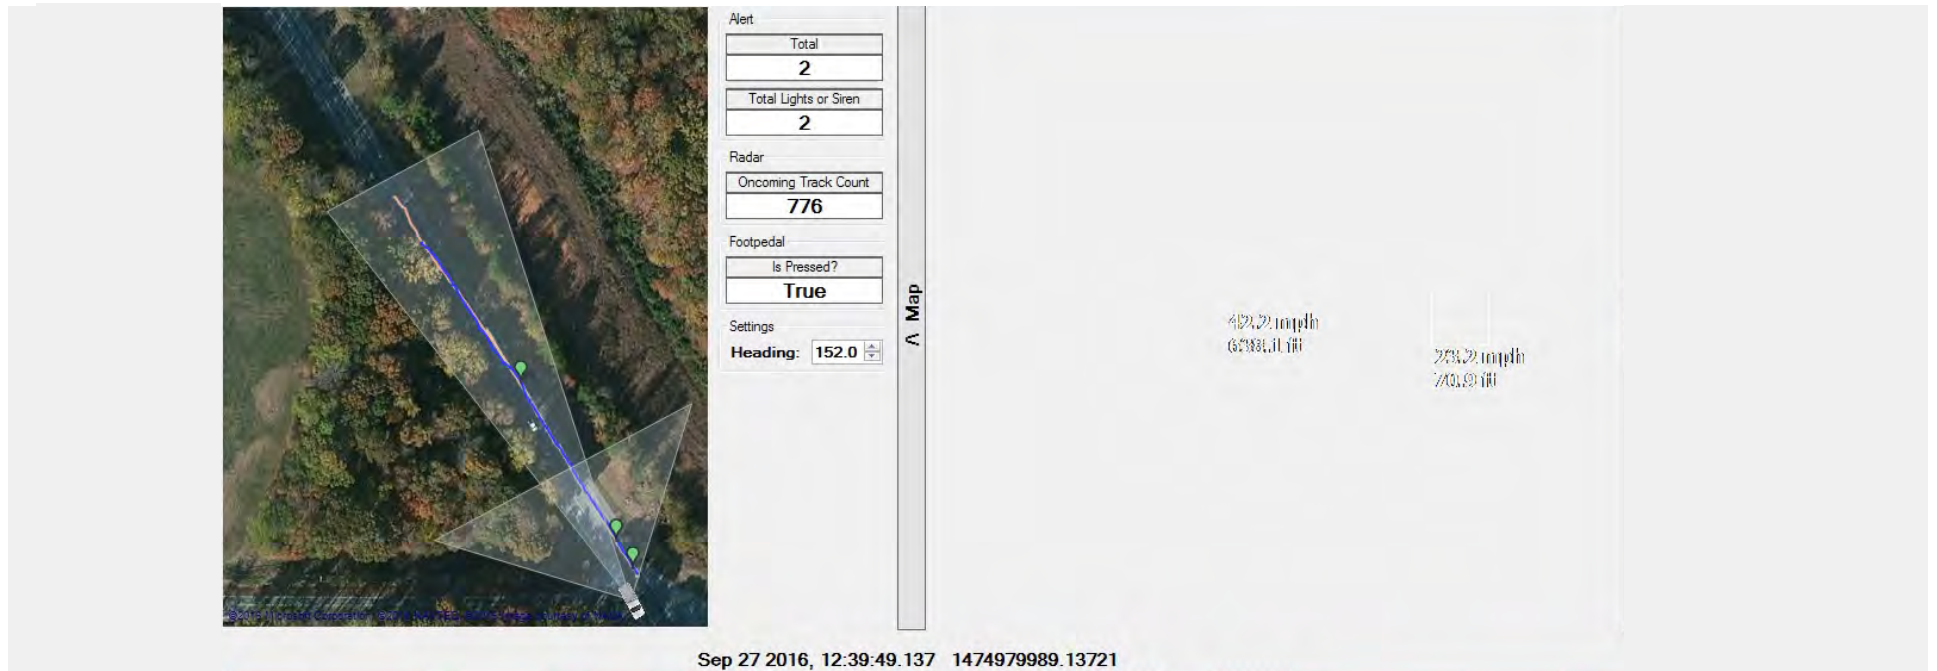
Alert
Total
2
Total Lights or Siren
2
Radar
Oncoming Track Count
776
Footpedal
Is Pressed?
True
Settings
Heading: 152.0

< Map

42.2 mph
638.1 ft

23.2 mph
70.9 ft

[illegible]

Sep 27 2016, 12:39:49.137 1474979989.13721